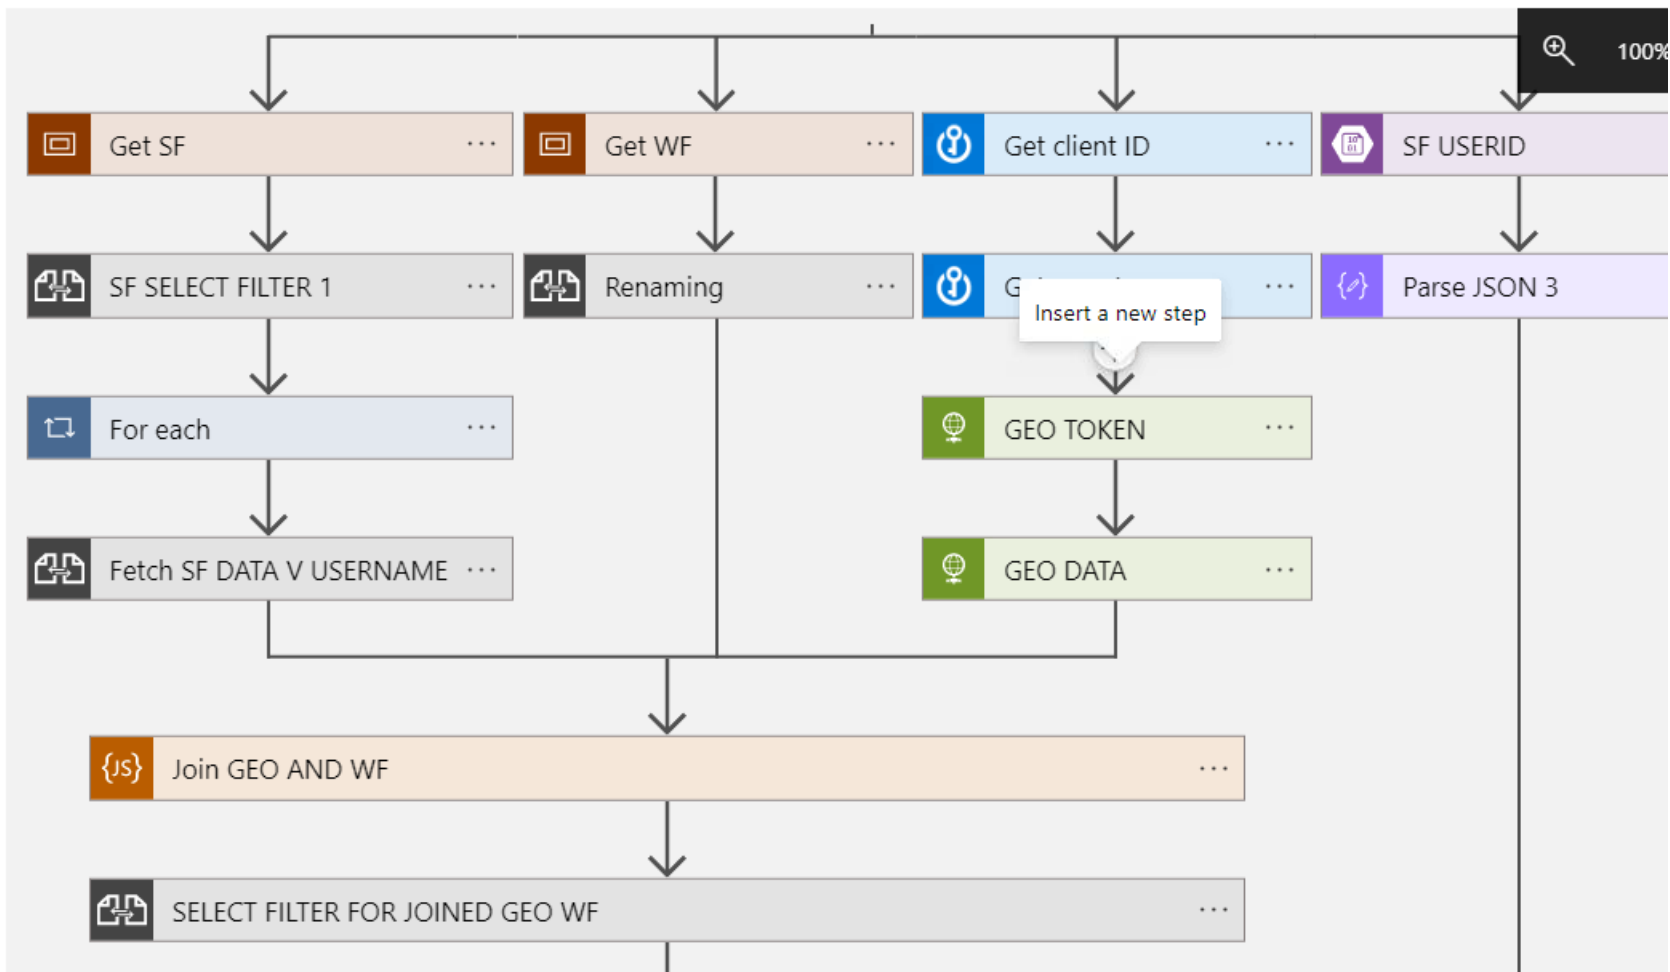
100%

Get SF ...

Get WF ...

Get client ID ...

SF USERID

SF SELECT FILTER 1 ...

Renaming ...

G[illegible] ...

Insert a new step

Parse JSON 3

For each ...

GEO TOKEN ...

Fetch SF DATA V USERNAME ...

GEO DATA ...

Join GEO AND WF ...

SELECT FILTER FOR JOINED GEO WF ...